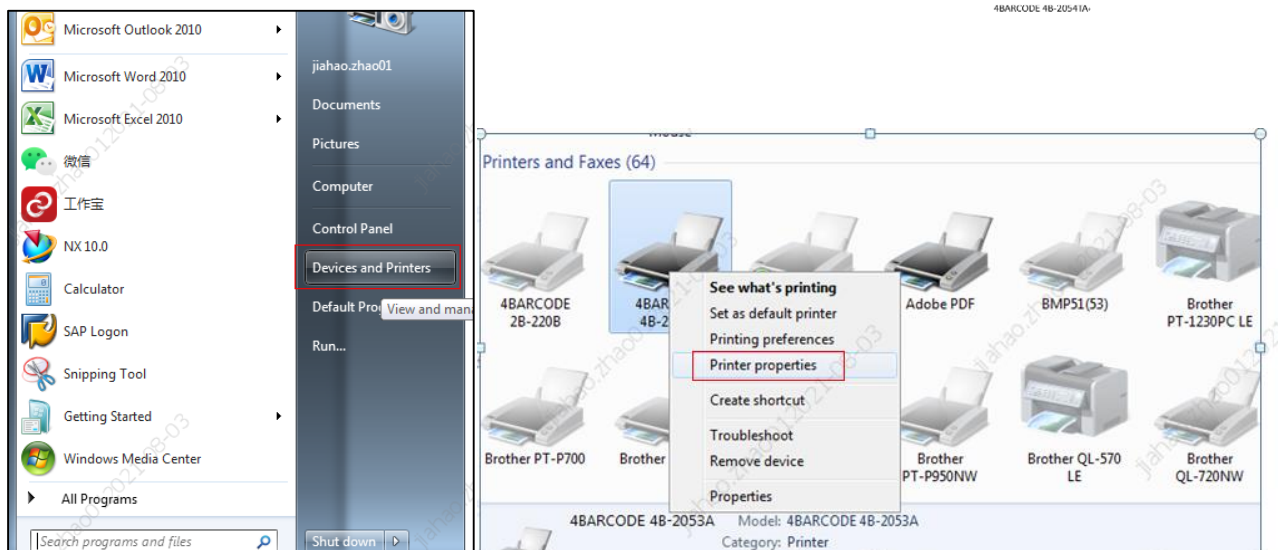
Microsoft Outlook 2010
Microsoft Word 2010
Microsoft Excel 2010
微信
工作宝
NX 10.0
Calculator
SAP Logon
Snipping Tool
Getting Started
Windows Media Center
All Programs
Search programs and files

jiahao.zhao01
Documents
Pictures
Computer
Control Panel
Devices and Printers
Default Pro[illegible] View and man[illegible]
Run...
Shut down

4BARCODE 4B-2054TA-

Printers and Faxes (64)

4BARCODE 2B-220B
4BAR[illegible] 4B-2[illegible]
Adobe PDF
BMP51(53)
Brother PT-1230PC LE

See what's printing
Set as default printer
Printing preferences
Printer properties
Create shortcut
Troubleshoot
Remove device
Properties

Brother PT-P700
Brother
Brother PT-P950NW
Brother QL-570 LE
Brother QL-720NW

4BARCODE 4B-2053A Model: 4BARCODE 4B-2053A
Category: Printer

jiahao.zhao012021-08-03